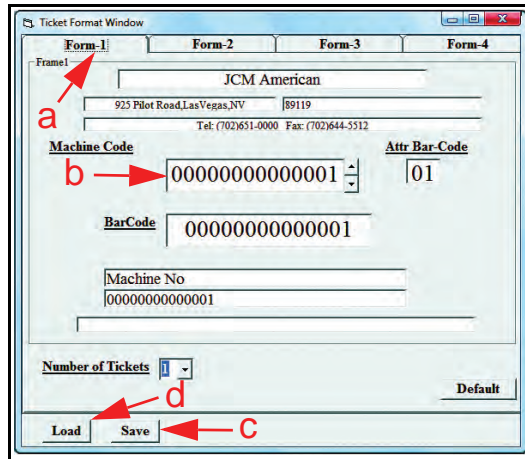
Ticket Format Window

Form-1 | Form-2 | Form-3 | Form-4

Frame1

JCM American

925 Pilot Road,LasVegas,NV

89119

Tel: (702)651-0000 Fax: (702)644-5512

a

Machine Code

b

00000000000001

Attr Bar-Code

01

BarCode

00000000000001

Machine No

00000000000001

Number of Tickets

1

d

Default

Load

Save

c